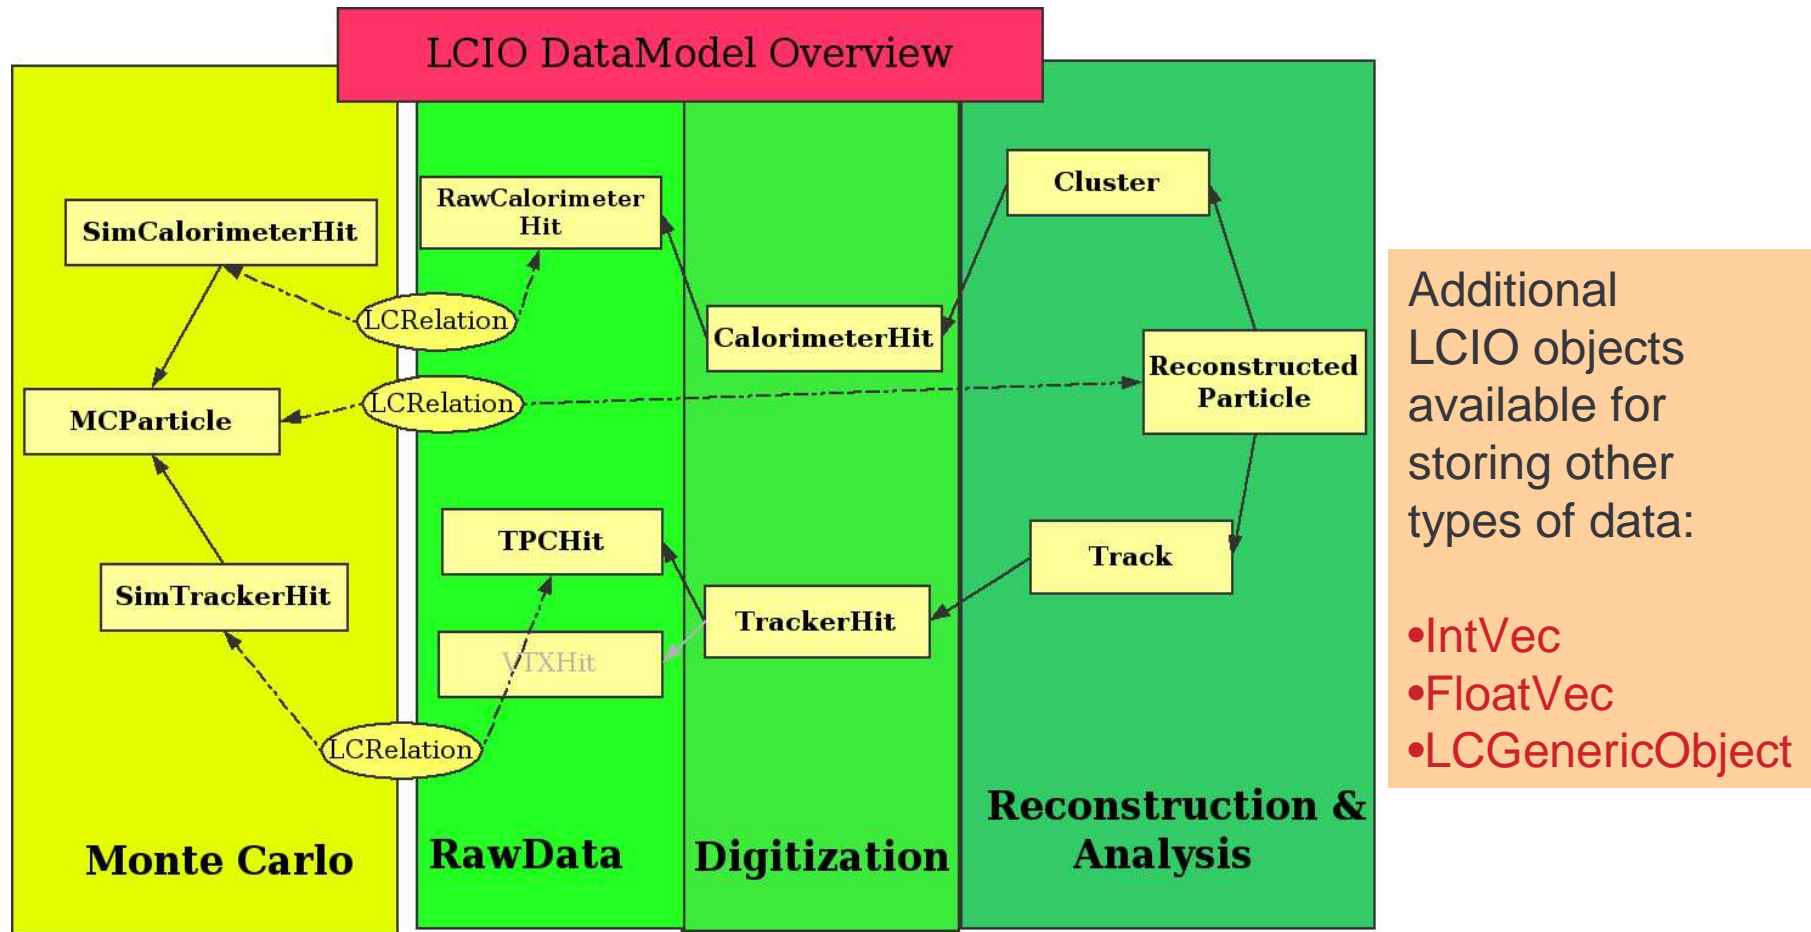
LCIO DataModel Overview

SimCalorimeterHit

RawCalorimeter Hit

Cluster

LCRelation

CalorimeterHit

Reconstructed Particle

MCParticle

LCRelation

TPCHit

Track

SimTrackerHit

TrackerHit

VTXHit

LCRelation

Monte Carlo

RawData

Digitization

Reconstruction & Analysis

Additional LCIO objects available for storing other types of data:

•IntVec
•FloatVec
•LCGenericObject